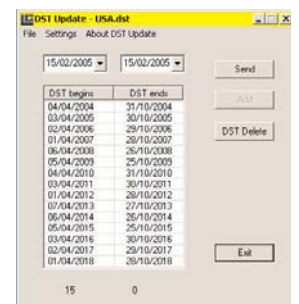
DST Update - USA.dst

File Settings About DST Update

15/02/2005 ▾ 15/02/2005 ▾

Send

Add

DST Delete

| DST begins | DST ends |
|---|---|
| 04/04/2004 | 31/10/2004 |
| 03/04/2005 | 30/10/2005 |
| 02/04/2006 | 29/10/2006 |
| 01/04/2007 | 28/10/2007 |
| 06/04/2008 | 26/10/2008 |
| 05/04/2009 | 25/10/2009 |
| 04/04/2010 | 31/10/2010 |
| 03/04/2011 | 30/10/2011 |
| 01/04/2012 | 28/10/2012 |
| 07/04/2013 | 27/10/2013 |
| 06/04/2014 | 26/10/2014 |
| 05/04/2015 | 25/10/2015 |
| 03/04/2016 | 30/10/2016 |
| 02/04/2017 | 29/10/2017 |
| 01/04/2018 | 28/10/2018 |

Exit

15 0